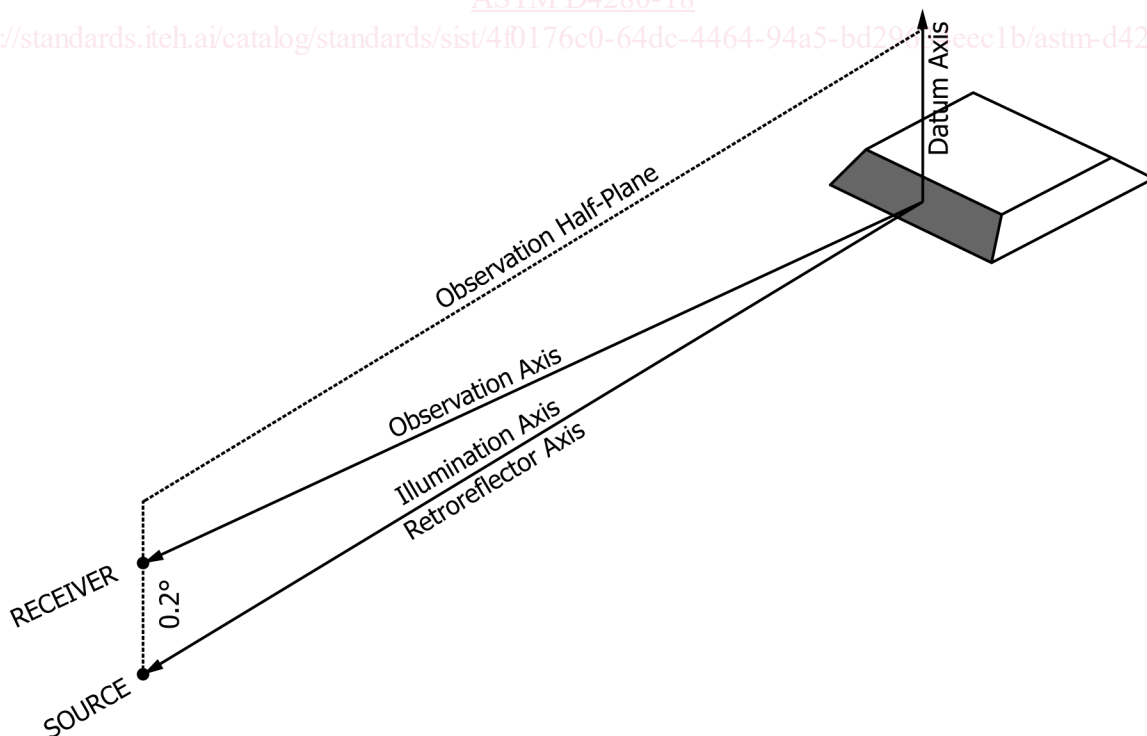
ASTM D4280-18
https://standards.iteh.ai/catalog/standards/sist/4f0176c0-64dc-4464-94a5-bd29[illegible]eec1b/astm-d42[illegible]

Datum Axis

Observation Half-Plane

Observation Axis

Illumination Axis

Retroreflector Axis

RECEIVER

0.2°

SOURCE